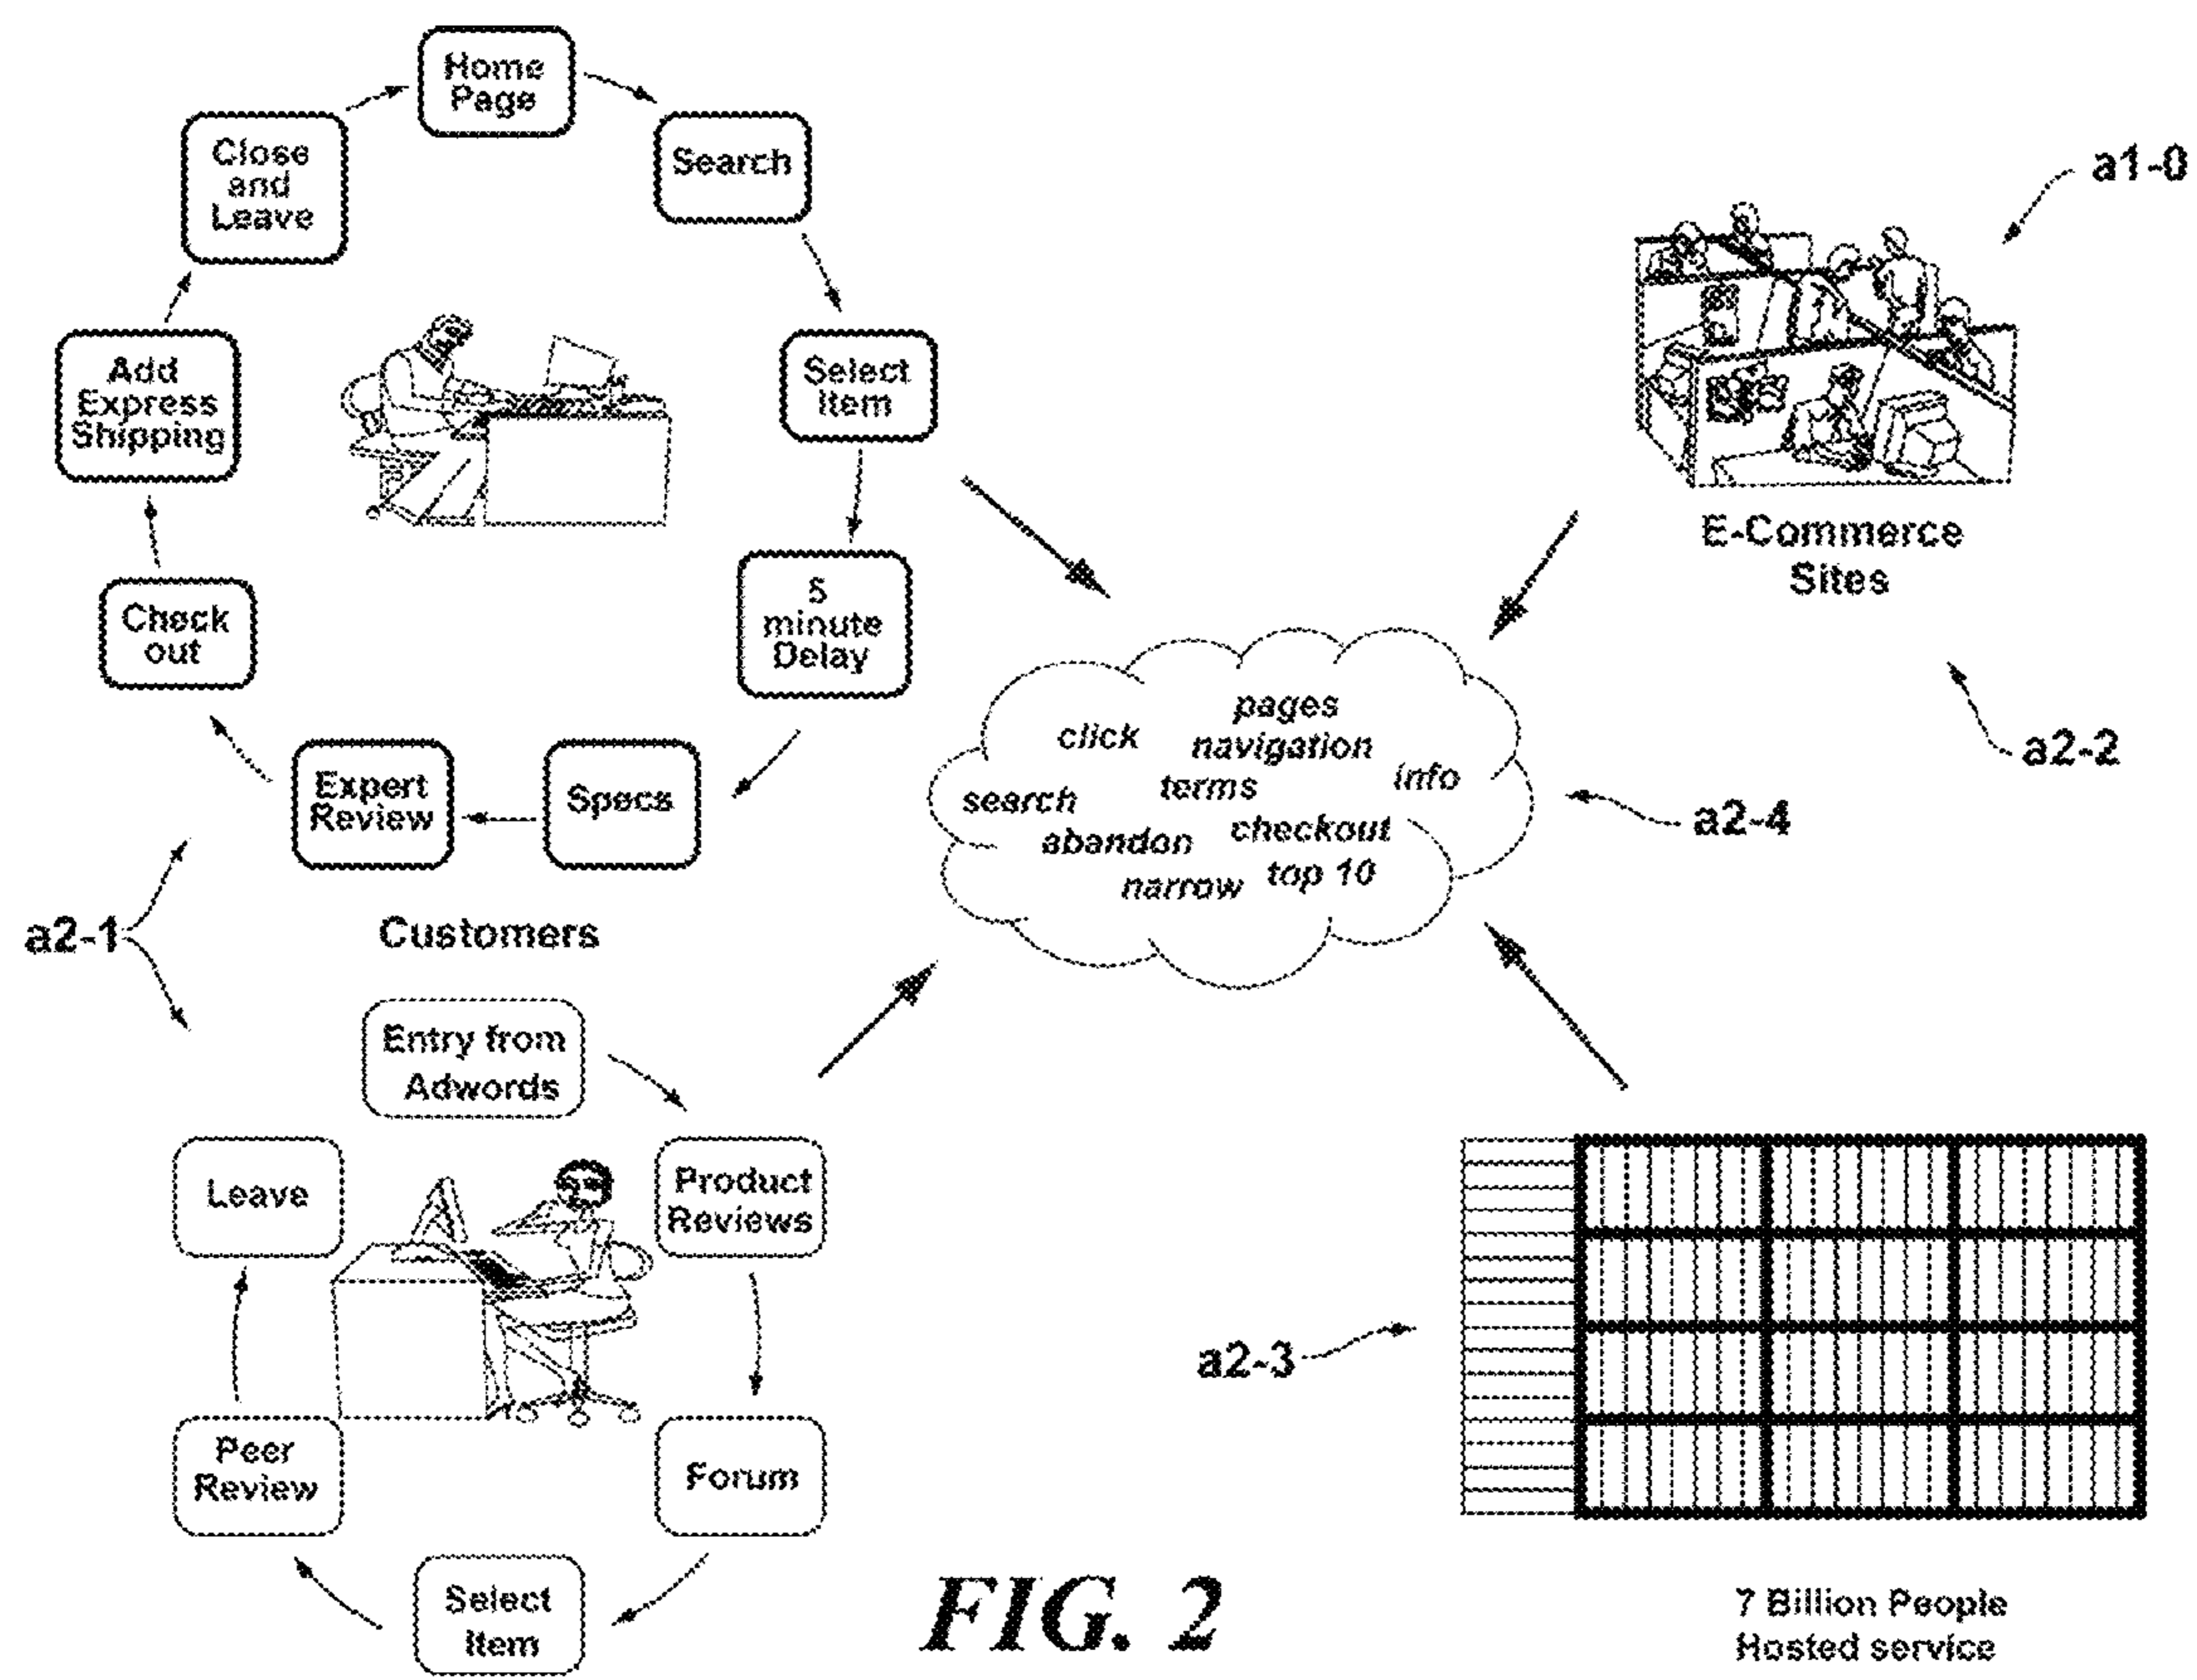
Home Page

Search

Select Item

5 minute Delay

Specs

Expert Review

Check out

Add Express Shipping

Close and Leave

a1-0

E-Commerce Sites

a2-2

pages
click
navigation
info
search
terms
checkout
abandon
narrow
top 10

a2-4

a2-1

Customers

Entry from Adwords

Product Reviews

Forum

Select Item

Peer Review

Leave

a2-3

FIG. 2

7 Billion People Hosted service